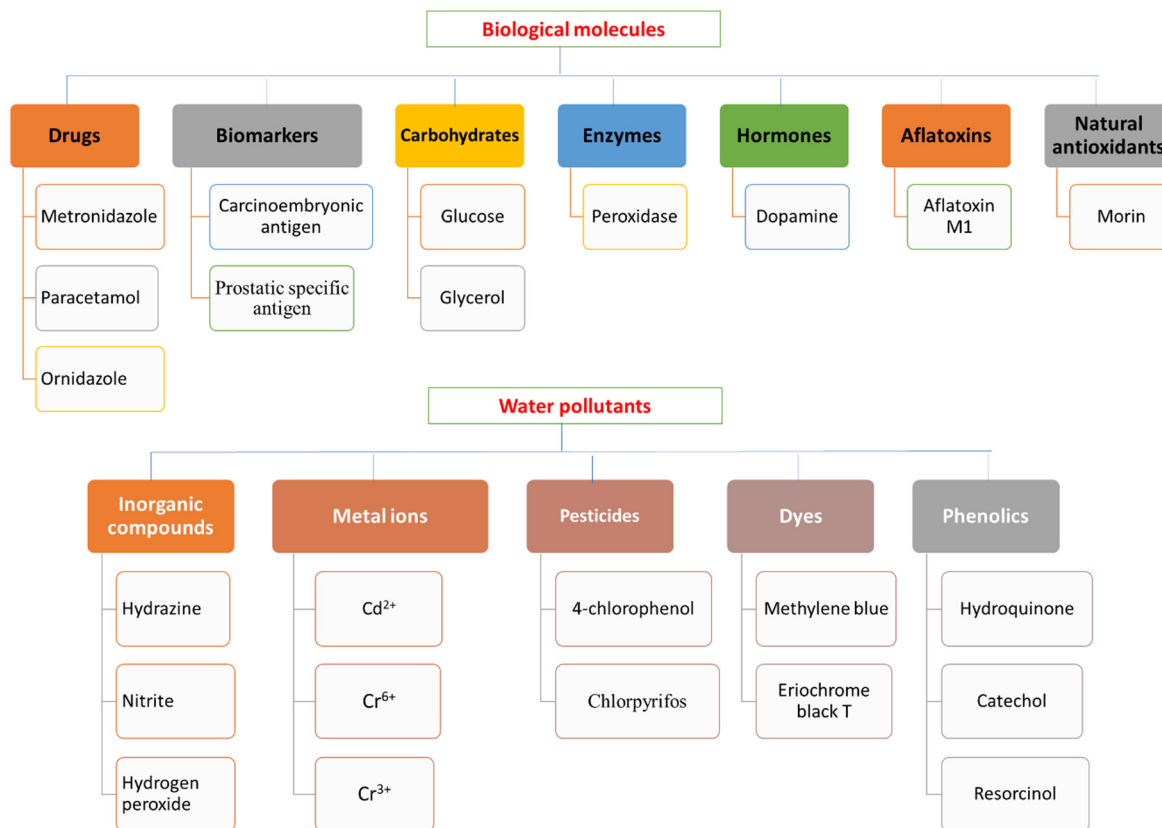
Biological molecules

Drugs
Metronidazole
Paracetamol
Ornidazole

Biomarkers
Carcinoembryonic antigen
Prostatic specific antigen

Carbohydrates
Glucose
Glycerol

Enzymes
Peroxidase

Hormones
Dopamine

Aflatoxins
Aflatoxin M1

Natural antioxidants
Morin

Water pollutants

Inorganic compounds
Hydrazine
Nitrite
Hydrogen peroxide

Metal ions
$Cd^{2+}$
$Cr^{6+}$
$Cr^{3+}$

Pesticides
4-chlorophenol
Chlorpyrifos

Dyes
Methylene blue
Eriochrome black T

Phenolics
Hydroquinone
Catechol
Resorcinol